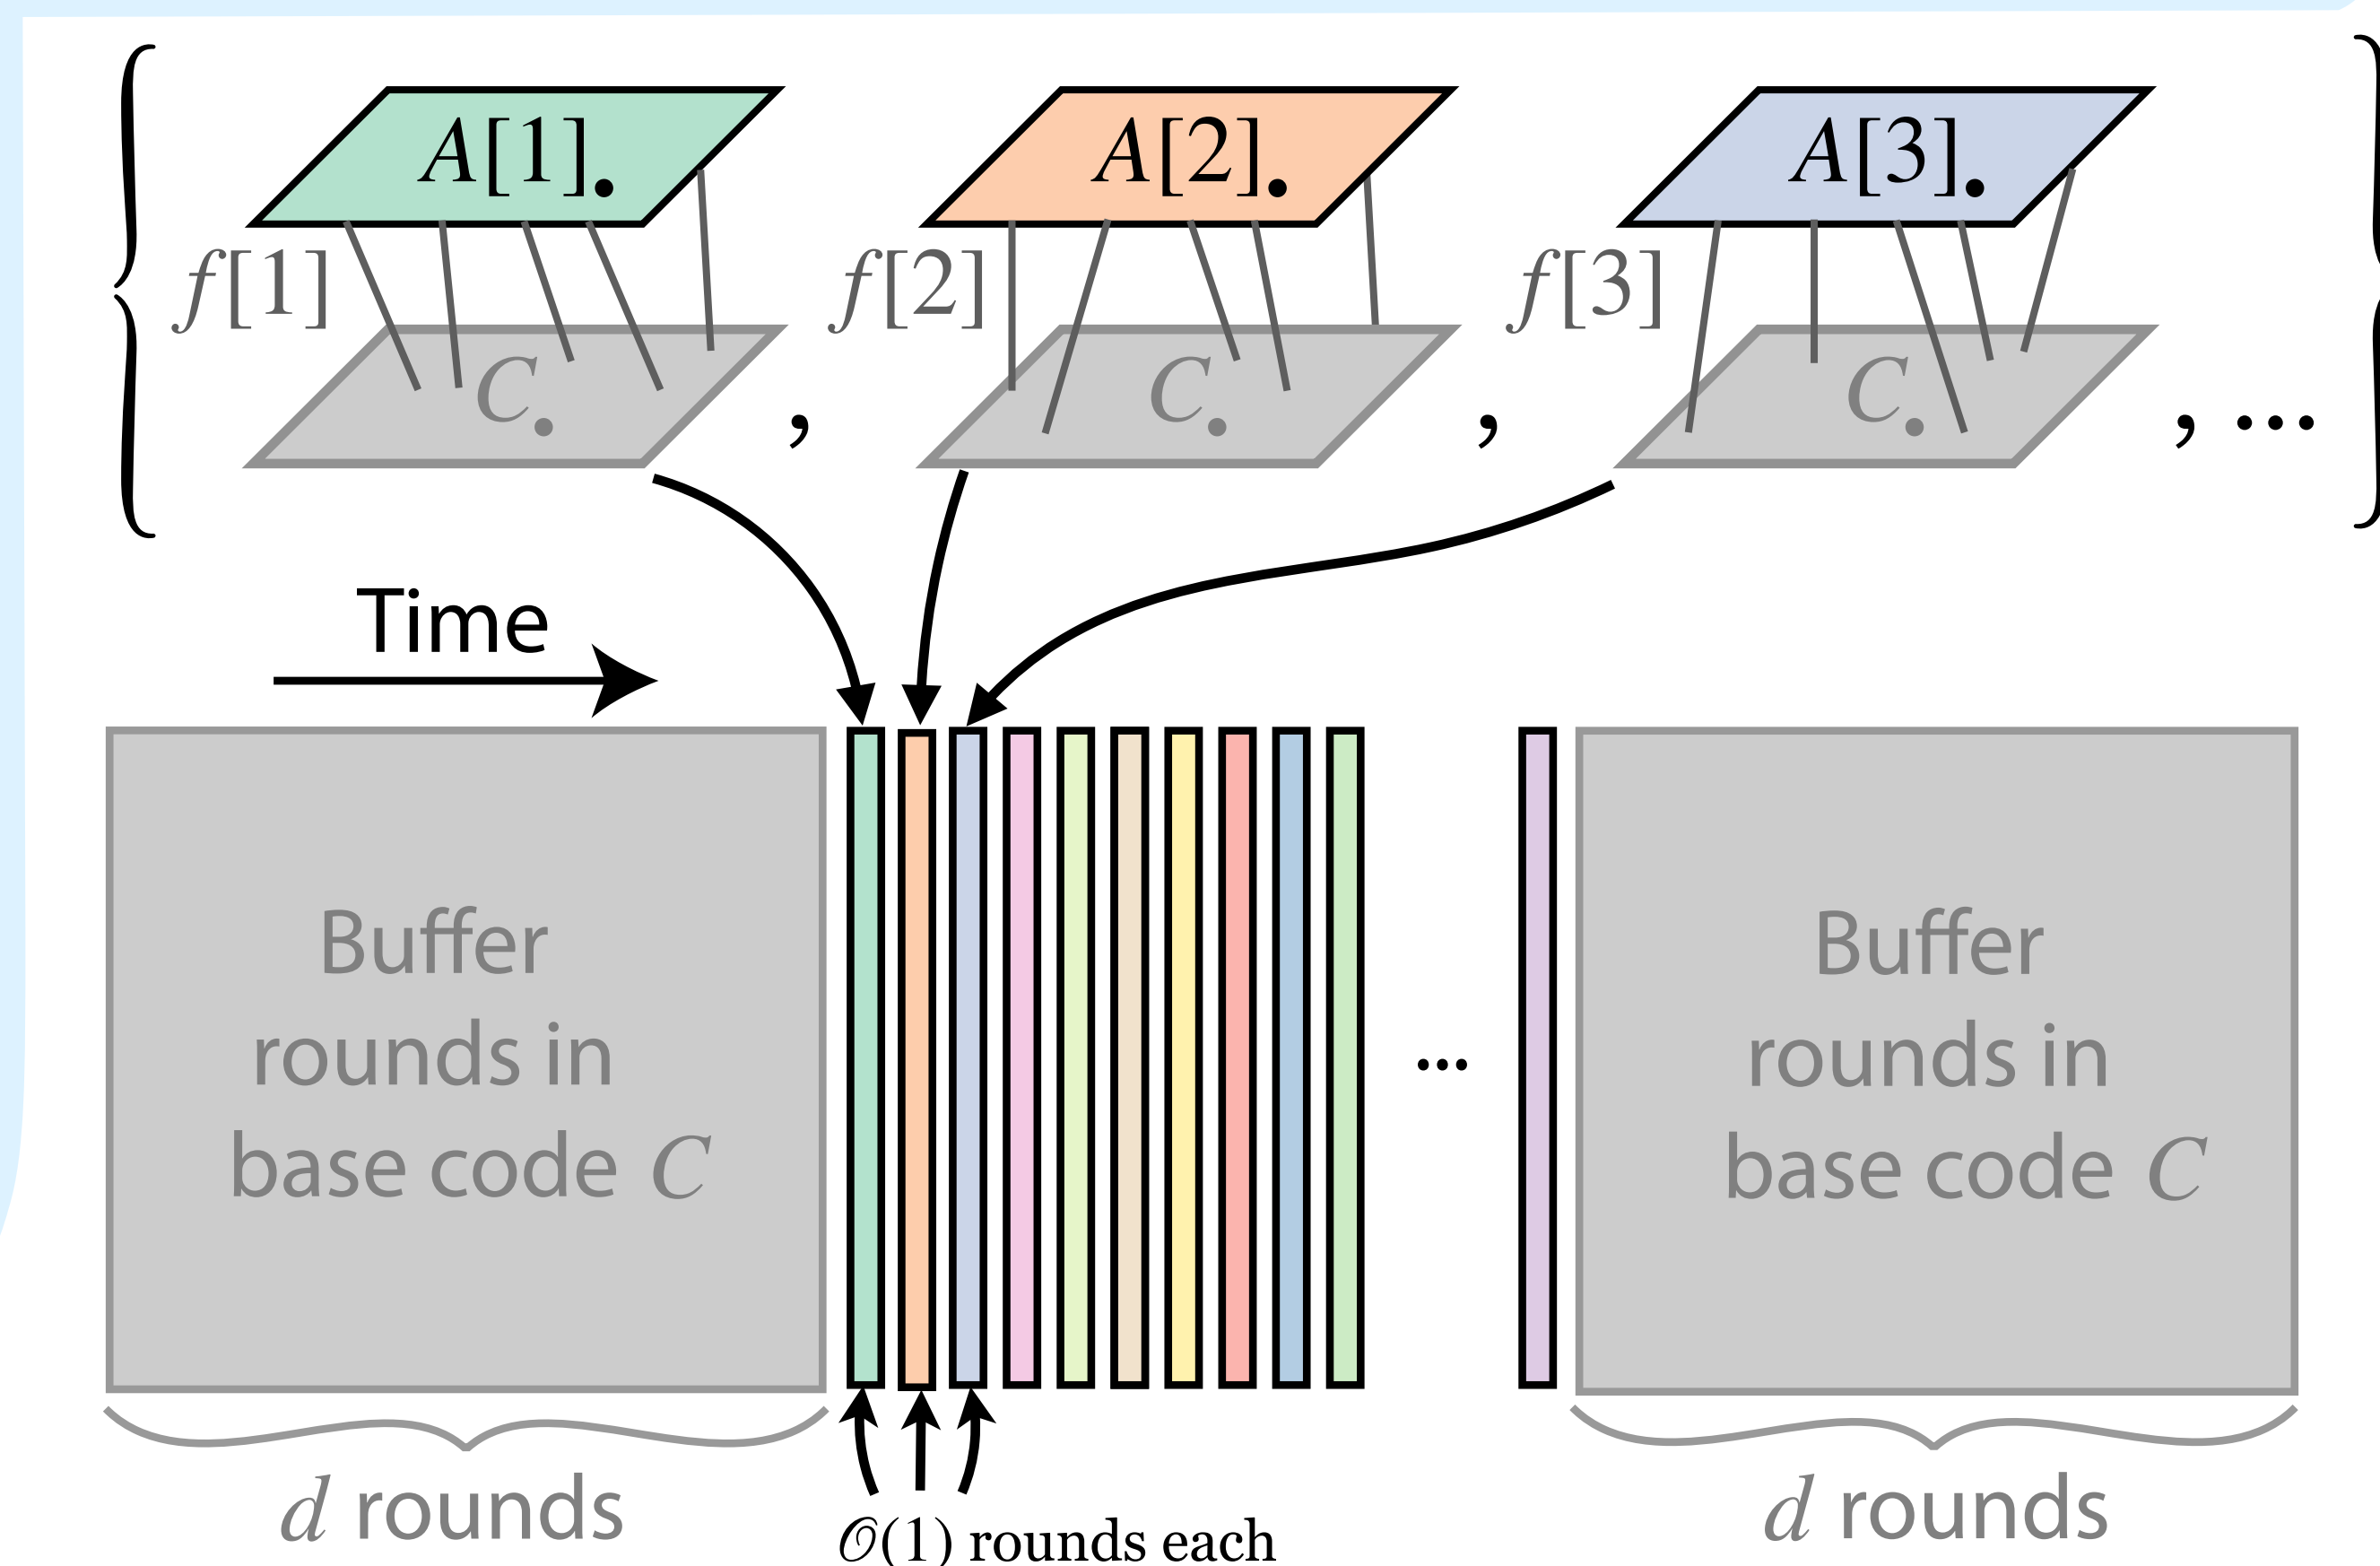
$\{$ $A[1].$ $f[1]$ $C.$ , $A[2].$ $f[2]$ $C.$ , $A[3].$ $f[3]$ $C.$ , ... $\}$

Time

Buffer rounds in base code $C$

...

Buffer rounds in base code $C$

$d$ rounds

$\mathcal{O}(1)$ rounds each

$d$ rounds